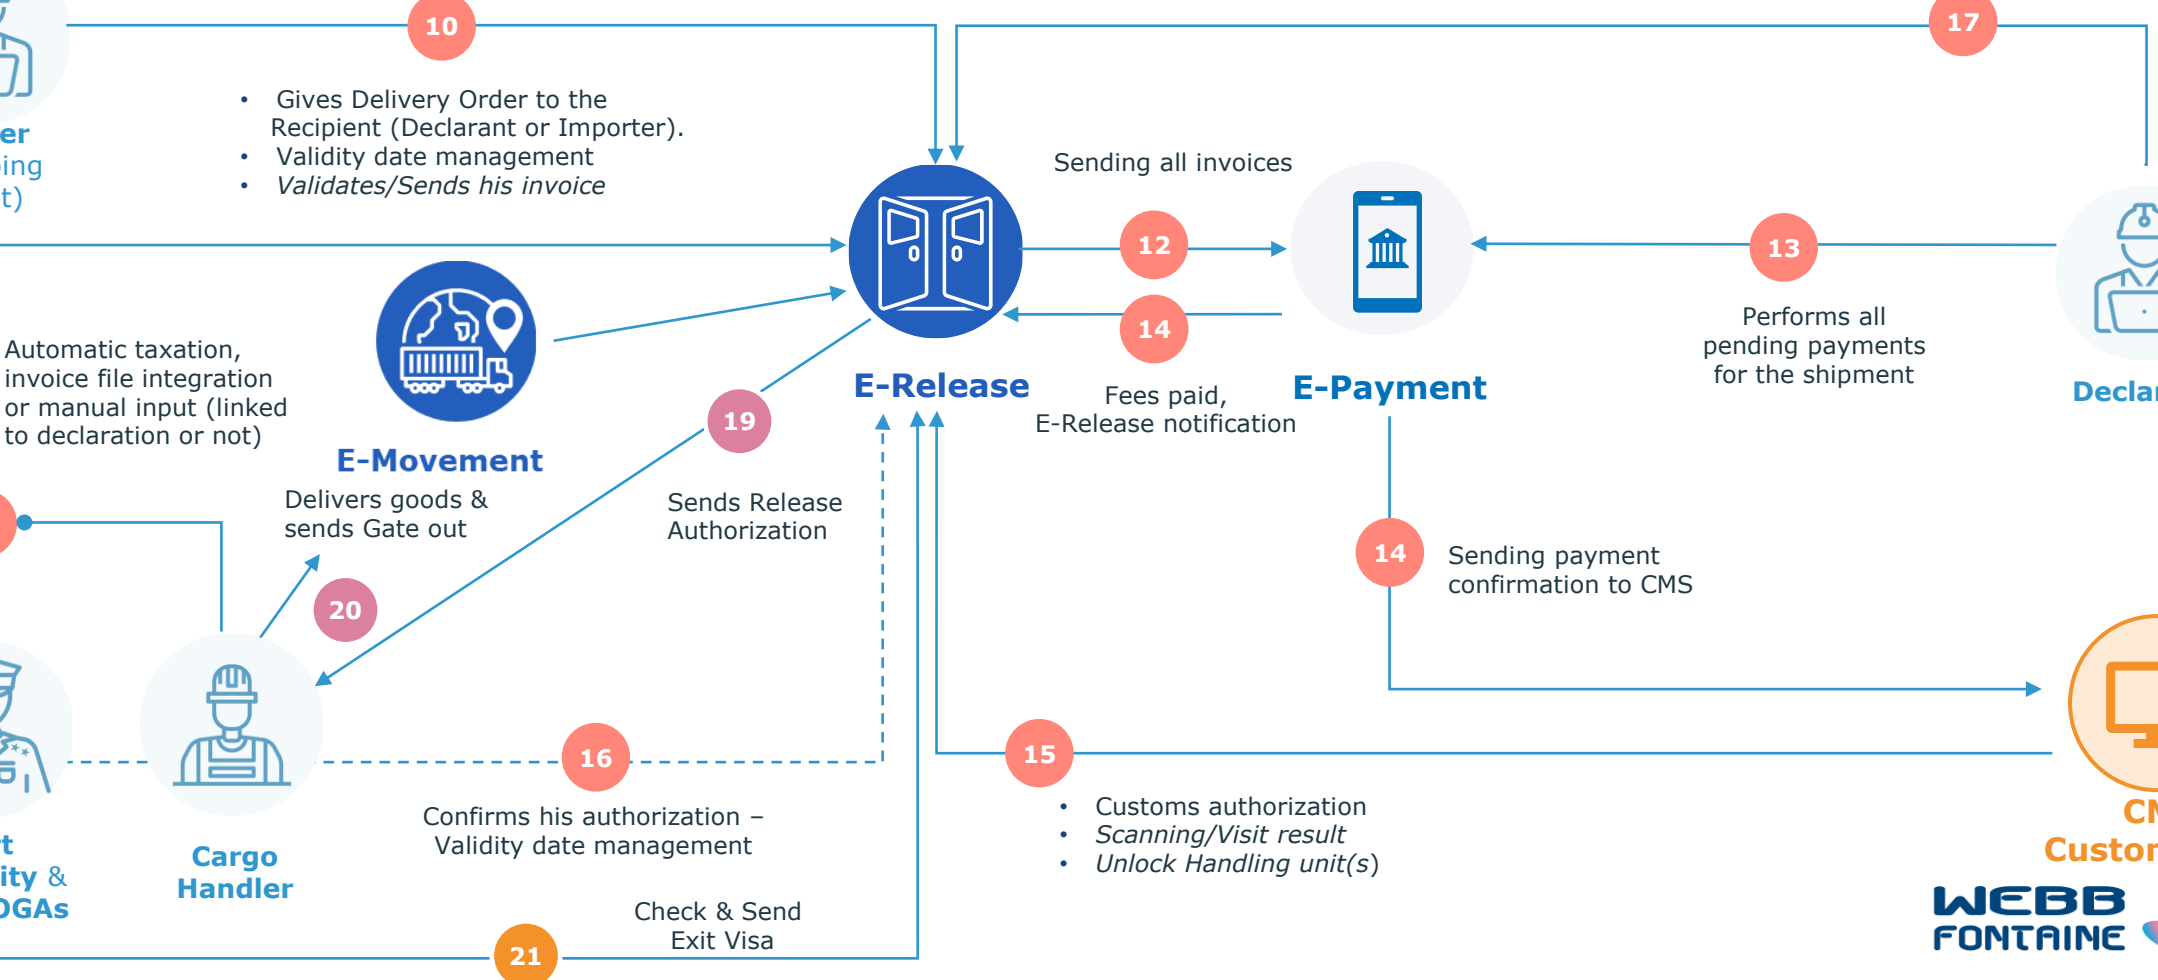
10

17

er
ing
t)

• Gives Delivery Order to the Recipient (Declarant or Importer).
• Validity date management
• *Validates/Sends his invoice*

Sending all invoices

12

13

14

Automatic taxation, invoice file integration or manual input (linked to declaration or not)

E-Release

Fees paid, E-Release notification

E-Payment

Performs all pending payments for the shipment

Declar

E-Movement

19

Delivers goods & sends Gate out

Sends Release Authorization

20

14

Sending payment confirmation to CMS

16

15

t
ity &
OGAs

Cargo Handler

Confirms his authorization – Validity date management

• Customs authorization
• *Scanning/Visit result*
• *Unlock Handling unit(s)*

CM
Custor

Check & Send Exit Visa

21

WEBB FONTAINE